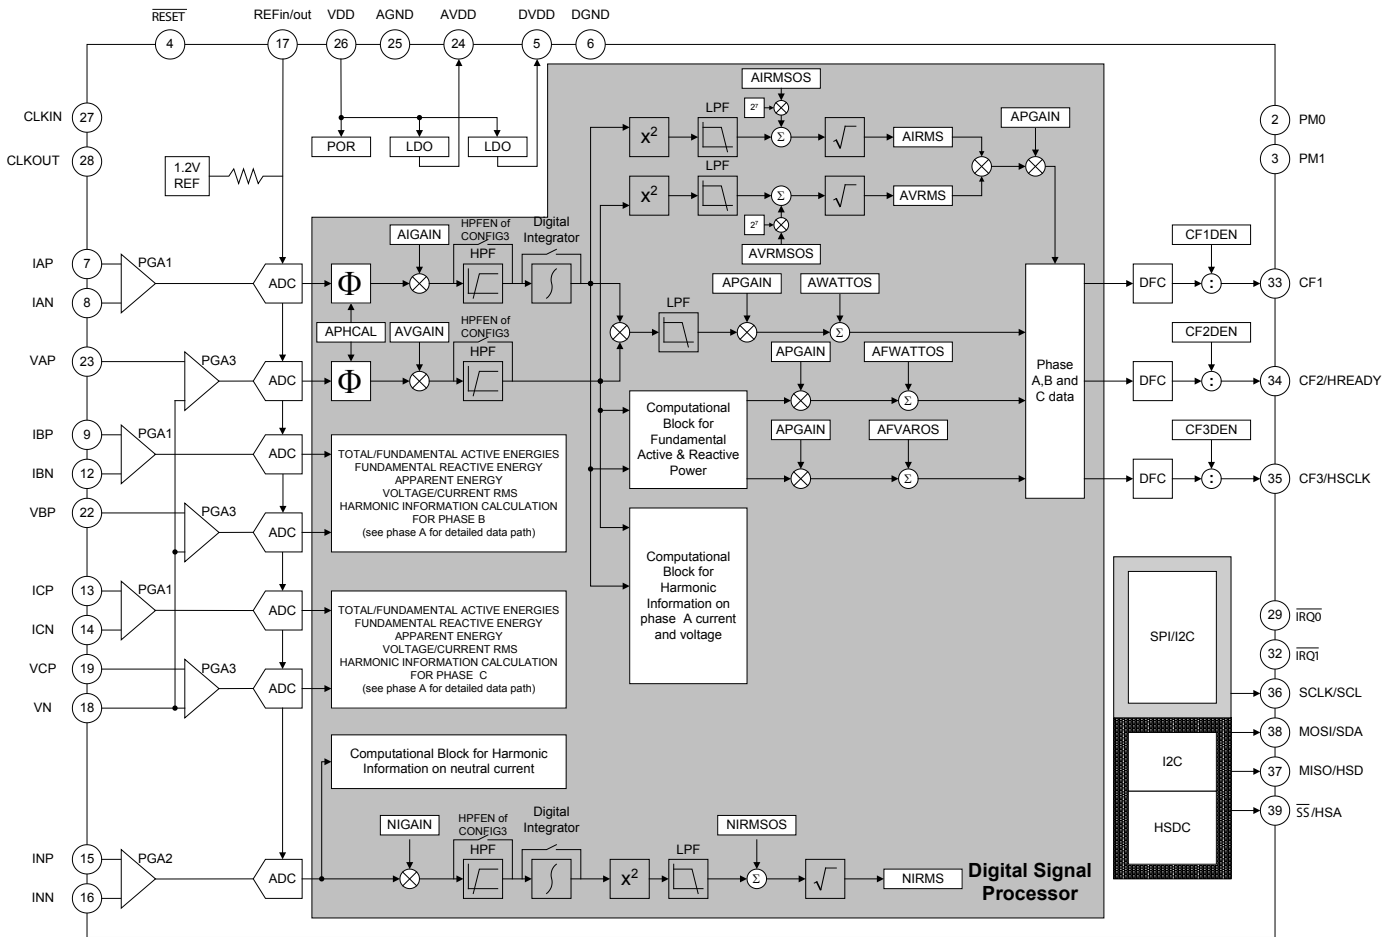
$\overline{RESET}$ REFin/out VDD AGND AVDD DVDD DGND
4 17 26 25 24 5 6

CLKIN 27
CLKOUT 28

POR LDO LDO

1.2V REF

AIRMSOS
$2^7$
$x^2$ LPF AIRMS APGAIN
$x^2$ LPF AVRMS
$2^7$
AVRMSOS

2 PM0
3 PM1

AIGAIN HPFEN of CONFIG3 HPF Digital Integrator
IAP 7 PGA1
IAN 8
ADC $\Phi$

APGAIN AWATTOS
LPF

CF1DEN
DFC 33 CF1

APHCAL AVGAIN HPFEN of CONFIG3 HPF
VAP 23 PGA3 ADC $\Phi$

APGAIN AFWATTOS

Phase A,B and C data

CF2DEN
DFC 34 CF2/HREADY

IBP 9 PGA1
IBN 12
ADC

Computational Block for Fundamental Active & Reactive Power

APGAIN AFVAROS

CF3DEN
DFC 35 CF3/HSCLK

TOTAL/FUNDAMENTAL ACTIVE ENERGIES
FUNDAMENTAL REACTIVE ENERGY
APPARENT ENERGY
VOLTAGE/CURRENT RMS
HARMONIC INFORMATION CALCULATION
FOR PHASE B
(see phase A for detailed data path)

VBP 22 PGA3 ADC

Computational Block for Harmonic Information on phase A current and voltage

ICP 13 PGA1
ICN 14
ADC

TOTAL/FUNDAMENTAL ACTIVE ENERGIES
FUNDAMENTAL REACTIVE ENERGY
APPARENT ENERGY
VOLTAGE/CURRENT RMS
HARMONIC INFORMATION CALCULATION
FOR PHASE C
(see phase A for detailed data path)

VCP 19 PGA3
VN 18
ADC

SPI/I2C
29 $\overline{IRQ0}$
32 $\overline{IRQ1}$
36 SCLK/SCL

I2C
HSDC
38 MOSI/SDA
37 MISO/HSD
39 $\overline{SS}$/HSA

Computational Block for Harmonic Information on neutral current

NIGAIN HPFEN of CONFIG3 HPF Digital Integrator $x^2$ LPF NIRMSOS NIRMS

INP 15 PGA2
INN 16
ADC

Digital Signal Processor